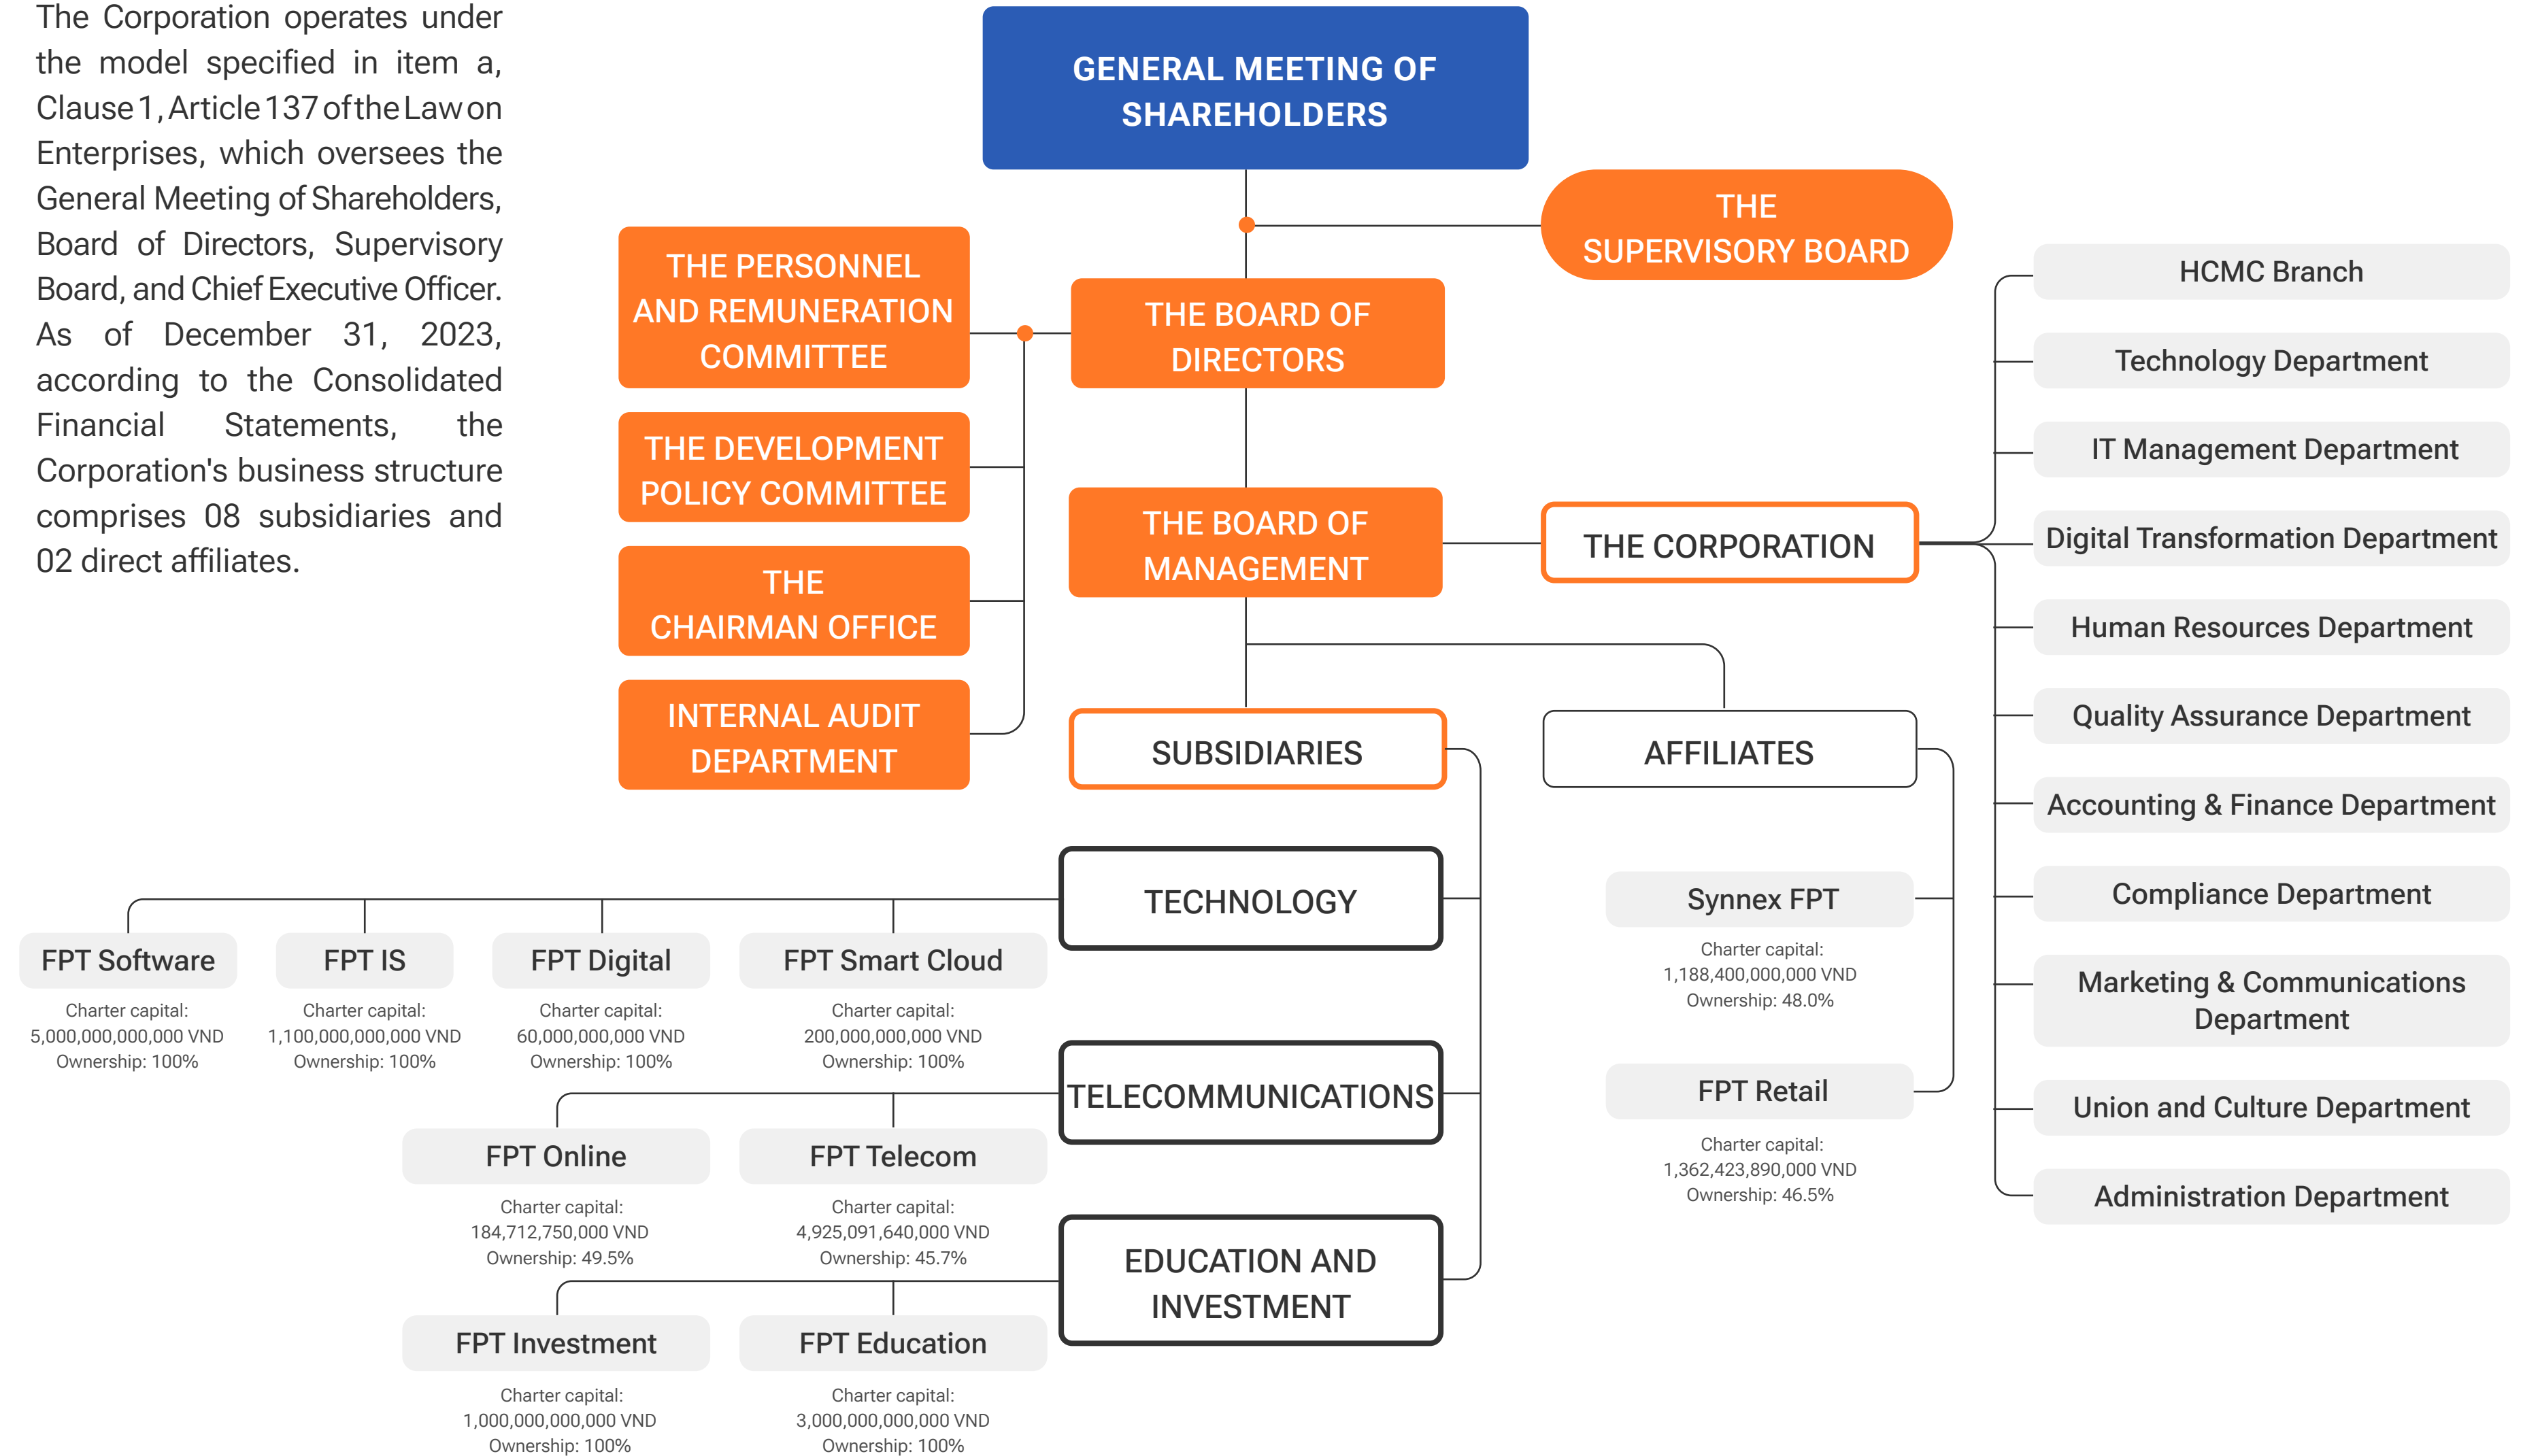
The Corporation operates under the model specified in item a, Clause 1, Article 137 of the Law on Enterprises, which oversees the General Meeting of Shareholders, Board of Directors, Supervisory Board, and Chief Executive Officer. As of December 31, 2023, according to the Consolidated Financial Statements, the Corporation's business structure comprises 08 subsidiaries and 02 direct affiliates.

GENERAL MEETING OF SHAREHOLDERS

THE SUPERVISORY BOARD

THE PERSONNEL AND REMUNERATION COMMITTEE

THE BOARD OF DIRECTORS

THE DEVELOPMENT POLICY COMMITTEE

THE CHAIRMAN OFFICE

INTERNAL AUDIT DEPARTMENT

THE BOARD OF MANAGEMENT

THE CORPORATION

HCMC Branch

Technology Department

IT Management Department

Digital Transformation Department

Human Resources Department

Quality Assurance Department

Accounting & Finance Department

Compliance Department

Marketing & Communications Department

Union and Culture Department

Administration Department

SUBSIDIARIES

AFFILIATES

TECHNOLOGY

FPT Software
Charter capital: 5,000,000,000,000 VND
Ownership: 100%

FPT IS
Charter capital: 1,100,000,000,000 VND
Ownership: 100%

FPT Digital
Charter capital: 60,000,000,000 VND
Ownership: 100%

FPT Smart Cloud
Charter capital: 200,000,000,000 VND
Ownership: 100%

Synnex FPT
Charter capital: 1,188,400,000,000 VND
Ownership: 48.0%

TELECOMMUNICATIONS

FPT Online
Charter capital: 184,712,750,000 VND
Ownership: 49.5%

FPT Telecom
Charter capital: 4,925,091,640,000 VND
Ownership: 45.7%

FPT Retail
Charter capital: 1,362,423,890,000 VND
Ownership: 46.5%

EDUCATION AND INVESTMENT

FPT Investment
Charter capital: 1,000,000,000,000 VND
Ownership: 100%

FPT Education
Charter capital: 3,000,000,000,000 VND
Ownership: 100%